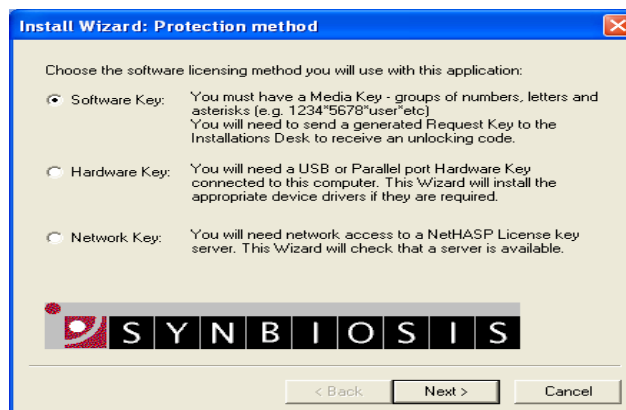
Install Wizard: Protection method

Choose the software licensing method you will use with this application:

Software Key: You must have a Media Key - groups of numbers, letters and asterisks (e.g. 1234*5678*user*etc)
You will need to send a generated Request Key to the Installations Desk to receive an unlocking code.

Hardware Key: You will need a USB or Parallel port Hardware Key connected to this computer. This Wizard will install the appropriate device drivers if they are required.

Network Key: You will need network access to a NetHASP License key server. This Wizard will check that a server is available.

SYNBIOSIS

< Back Next > Cancel